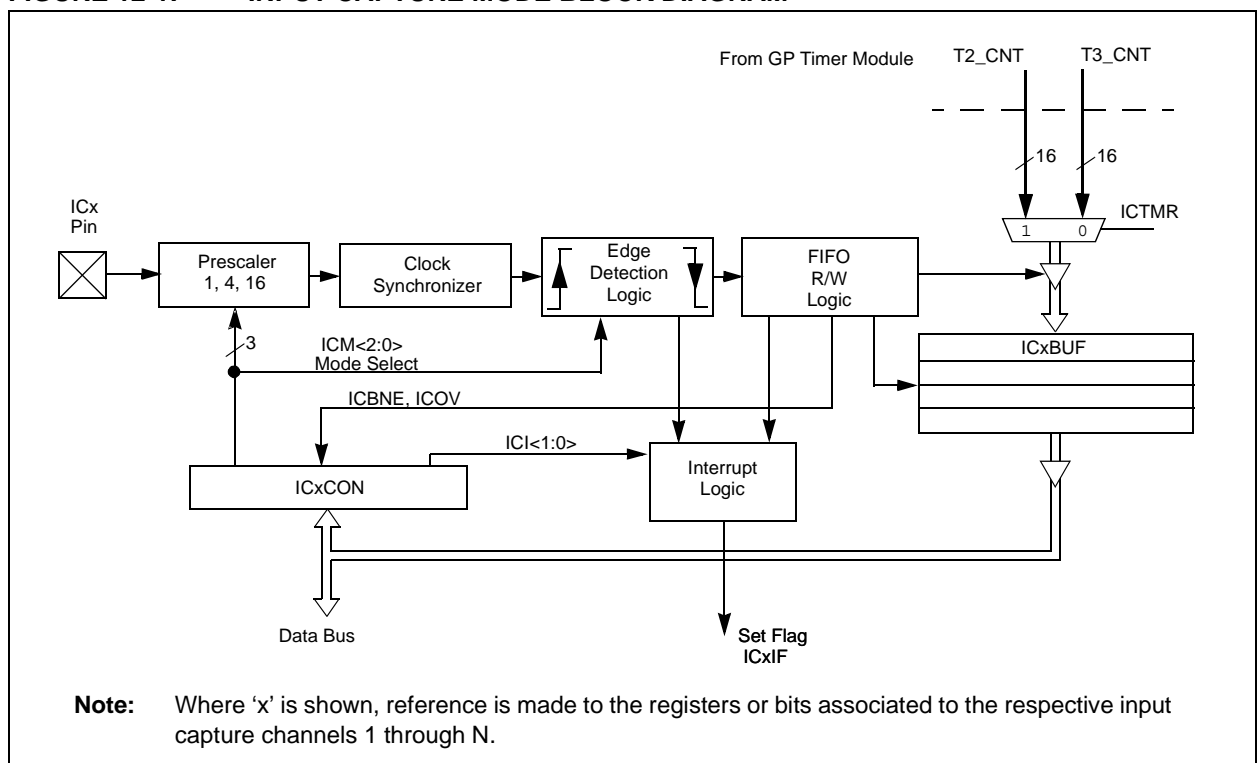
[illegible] INPUT CAPTURE MODE BLOCK DIAGRAM

From GP Timer Module

T2_CNT

T3_CNT

16

16

ICTMR

1

0

ICx Pin

Prescaler 1, 4, 16

Clock Synchronizer

Edge Detection Logic

FIFO R/W Logic

3

ICM<2:0> Mode Select

ICxBUF

ICBNE, ICOV

ICI<1:0>

ICxCON

Interrupt Logic

Data Bus

Set Flag ICxIF

**Note:** Where 'x' is shown, reference is made to the registers or bits associated to the respective input capture channels 1 through N.